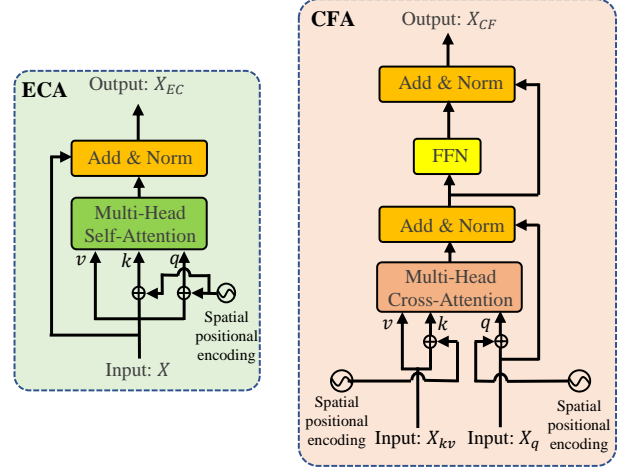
ECA

Output: $X_{EC}$

Add & Norm

Multi-Head Self-Attention

$v$ $k$ $q$

Spatial positional encoding

Input: $X$

CFA

Output: $X_{CF}$

Add & Norm

FFN

Add & Norm

Multi-Head Cross-Attention

$v$ $k$ $q$

Spatial positional encoding

Input: $X_{kv}$

Input: $X_q$

Spatial positional encoding